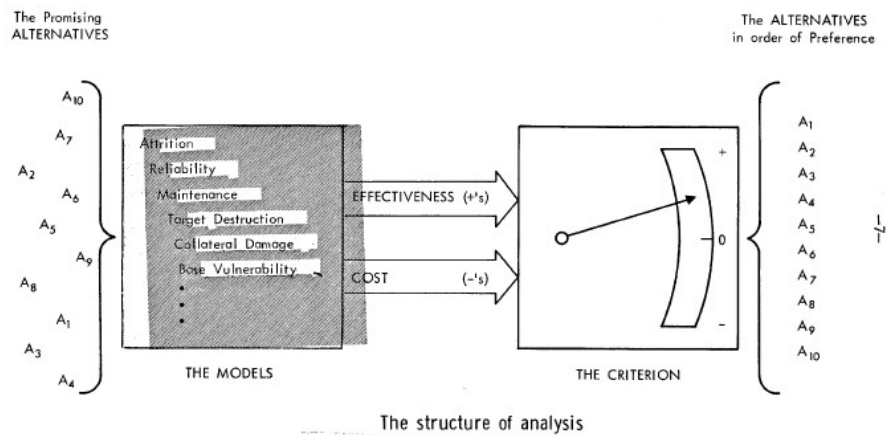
The Promising ALTERNATIVES

The ALTERNATIVES in order of Preference

$A_{10}$
$A_7$
$A_2$
$A_6$
$A_5$
$A_9$
$A_8$
$A_1$
$A_3$
$A_4$

Attrition
Reliability
Maintenance
Target Destruction
Collateral Damage
Base Vulnerability
•
•
•

THE MODELS

EFFECTIVENESS (+'s)

COST (-'s)

+
0
-

THE CRITERION

$A_1$
$A_2$
$A_3$
$A_4$
$A_5$
$A_6$
$A_7$
$A_8$
$A_9$
$A_{10}$

-7-

The structure of analysis